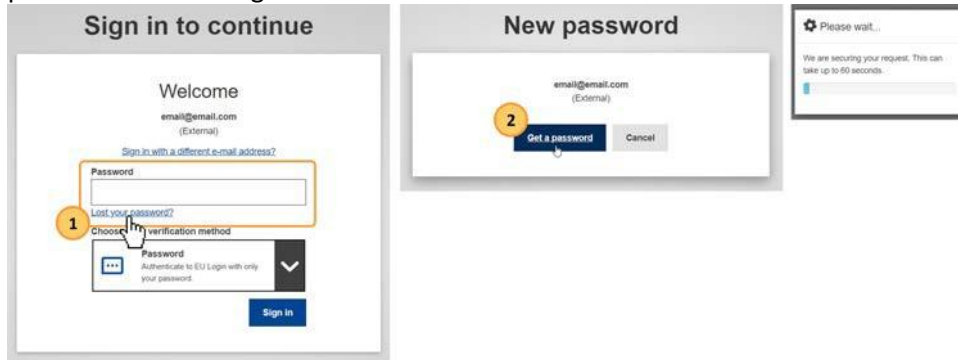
Sign in to continue

Welcome

email@email.com
(External)

Sign in with a different e-mail address?

Password

Lost your password?

1

Choose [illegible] verification method

Password
Authenticate to EU Login with only your password

Sign in

New password

email@email.com
(External)

2

Get a password

Cancel

Please wait...

We are securing your request. This can take up to 60 seconds.